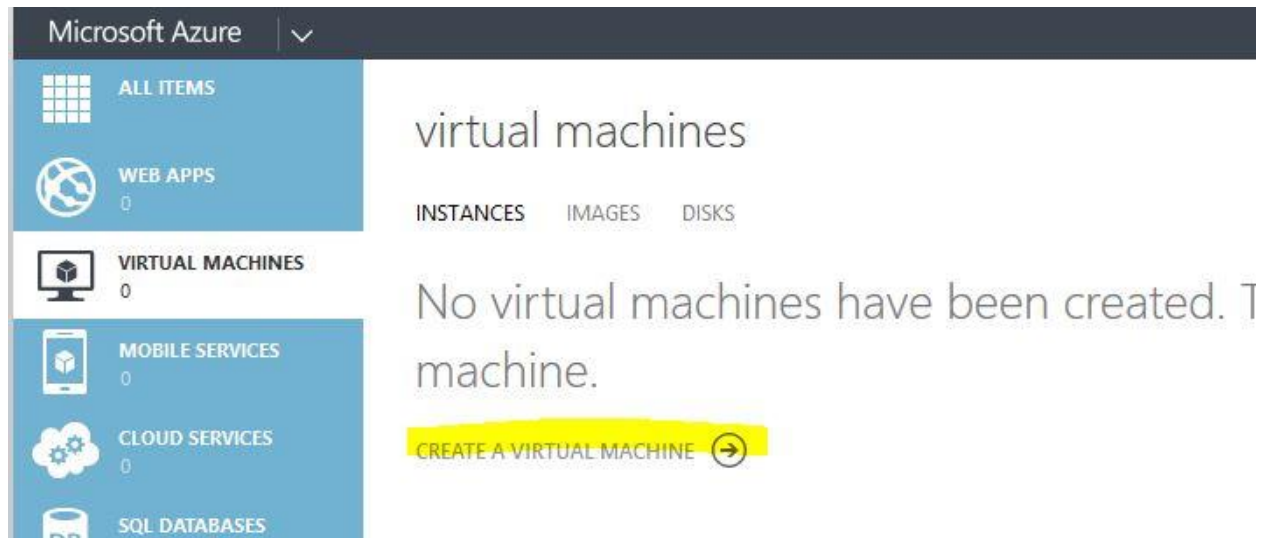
Microsoft Azure

ALL ITEMS

WEB APPS
0

VIRTUAL MACHINES
0

MOBILE SERVICES
0

CLOUD SERVICES
0

SQL DATABASES

virtual machines

INSTANCES IMAGES DISKS

No virtual machines have been created. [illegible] machine.

CREATE A VIRTUAL MACHINE